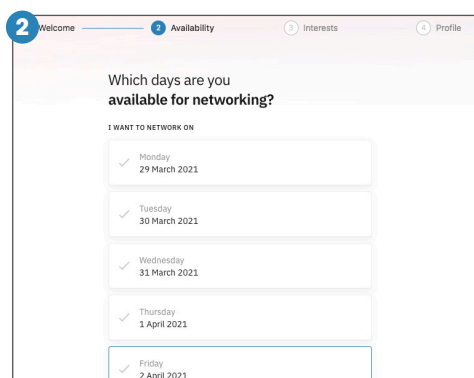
2

Welcome

2 Availability

3 Interests

4 Profile

Which days are you
**available for networking?**

I WANT TO NETWORK ON

Monday
29 March 2021

Tuesday
30 March 2021

Wednesday
31 March 2021

Thursday
1 April 2021

Friday
2 April 2021